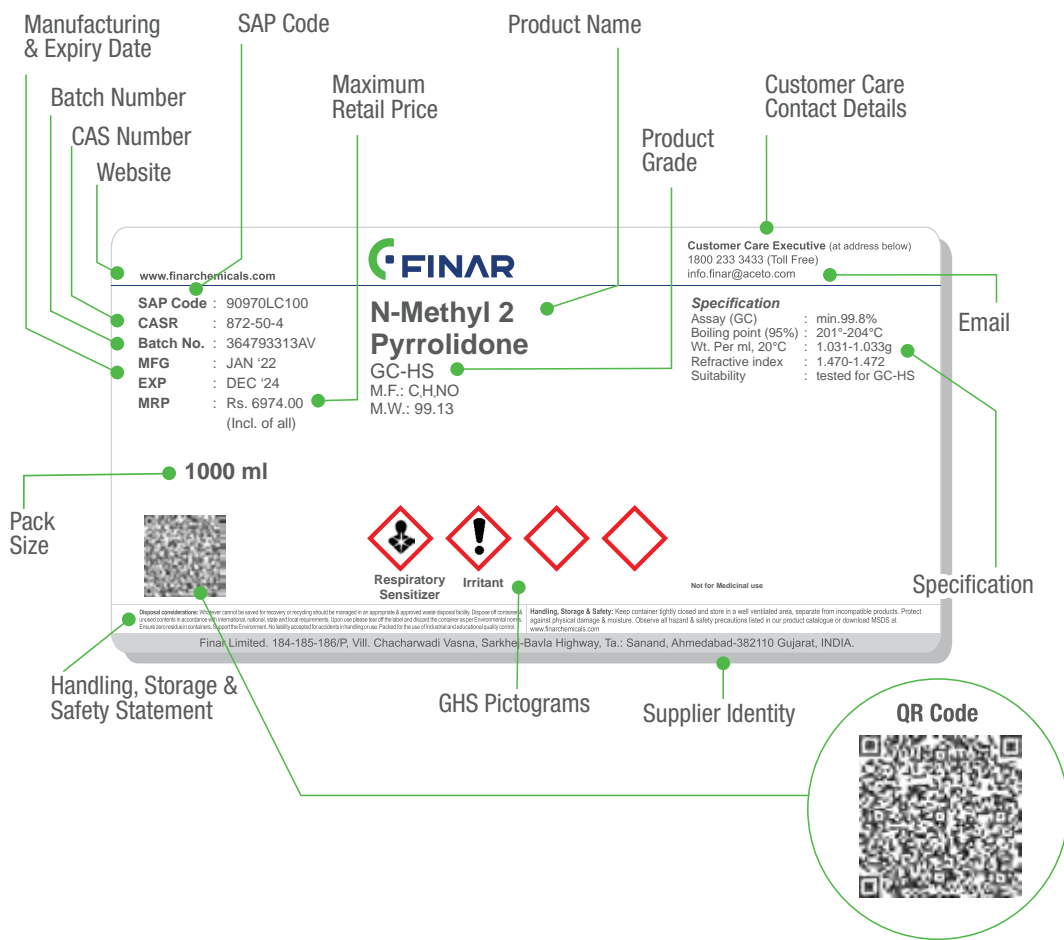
Manufacturing & Expiry Date

SAP Code

Product Name

Batch Number

CAS Number

Website

Maximum Retail Price

Customer Care Contact Details

Product Grade

www.finarchemicals.com

FINAR

Customer Care Executive (at address below)
1800 233 3433 (Toll Free)
info.finar@aceto.com

Email

SAP Code : 90970LC100
CASR : 872-50-4
Batch No. : 364793313AV
MFG : JAN '22
EXP : DEC '24
MRP : Rs. 6974.00
(Incl. of all)

N-Methyl 2 Pyrrolidone
GC-HS
M.F.: C,H,NO
M.W.: 99.13

Specification

| Assay (GC) | : | min.99.8% |
|---|---|---|
| Boiling point (95%) | : | 201°-204°C |
| Wt. Per ml, 20°C | : | 1.031-1.033g |
| Refractive index | : | 1.470-1.472 |
| Suitability | : | tested for GC-HS |

Pack Size

1000 ml

Respiratory Sensitizer

Irritant

Not for Medicinal use

Specification

Disposal considerations: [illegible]

Handling, Storage & Safety: Keep container tightly closed and store in a well ventilated area, separate from incompatible products. Protect against physical damage & moisture. Observe all hazard & safety precautions listed in our product catalogue or download MSDS at www.finarchemicals.com

Finar Limited. 184-185-186/P, Vill. Chacharwadi Vasna, Sarkhej-Bavla Highway, Ta.: Sanand, Ahmedabad-382110 Gujarat, INDIA.

Handling, Storage & Safety Statement

GHS Pictograms

Supplier Identity

QR Code